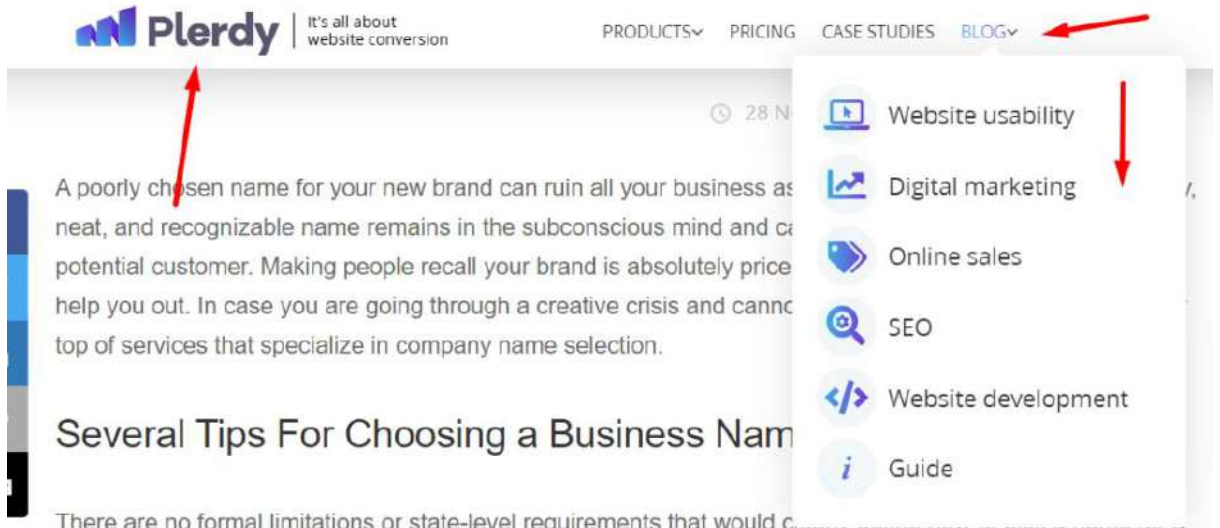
Plerdy | It's all about website conversion

PRODUCTS PRICING CASE STUDIES BLOG

28 N

Website usability
Digital marketing
Online sales
SEO
Website development
Guide

A poorly chosen name for your new brand can ruin all your business as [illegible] neat, and recognizable name remains in the subconscious mind and ca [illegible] potential customer. Making people recall your brand is absolutely price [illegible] help you out. In case you are going through a creative crisis and canno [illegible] top of services that specialize in company name selection.

Several Tips For Choosing a Business Nam

There are no formal limitations or state-level requirements that would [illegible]